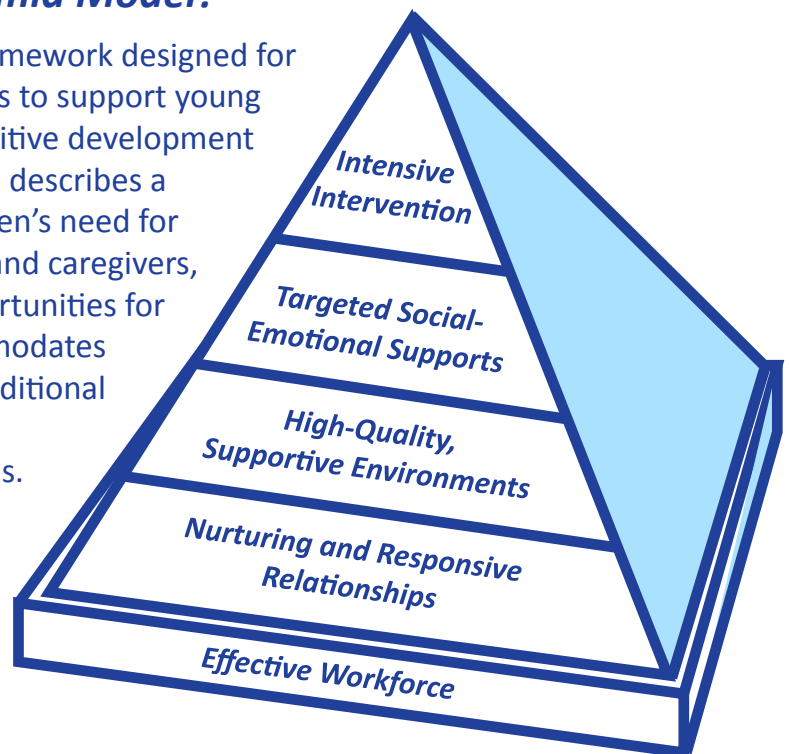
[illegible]mid Model?

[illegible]mework designed for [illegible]s to support young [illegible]itive development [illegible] describes a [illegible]en's need for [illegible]nd caregivers, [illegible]rtunities for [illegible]nodates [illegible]ditional

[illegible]s.

Intensive Intervention

Targeted Social-Emotional Supports

High-Quality, Supportive Environments

Nurturing and Responsive Relationships

Effective Workforce